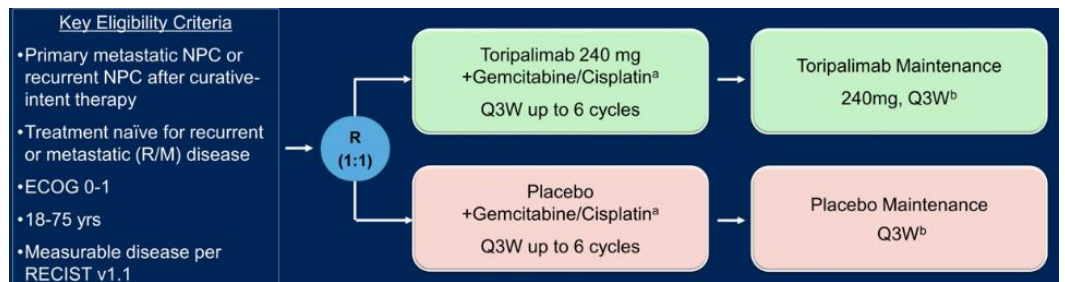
Key Eligibility Criteria

•Primary metastatic NPC or recurrent NPC after curative-intent therapy

•Treatment naïve for recurrent or metastatic (R/M) disease

•ECOG 0-1

•18-75 yrs

•Measurable disease per RECIST v1.1

R
(1:1)

Toripalimab 240 mg
+Gemcitabine/Cisplatin$^a$
Q3W up to 6 cycles

Toripalimab Maintenance
240mg, Q3W$^b$

Placebo
+Gemcitabine/Cisplatin$^a$
Q3W up to 6 cycles

Placebo Maintenance
Q3W$^b$